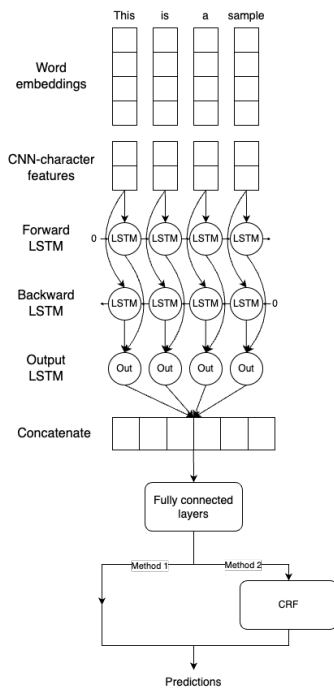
This is a sample

Word embeddings

CNN-character features

Forward LSTM

0 LSTM LSTM LSTM LSTM

Backward LSTM

LSTM LSTM LSTM LSTM 0

Output LSTM

Out Out Out Out

Concatenate

Fully connected layers

Method 1

Method 2

CRF

Predictions